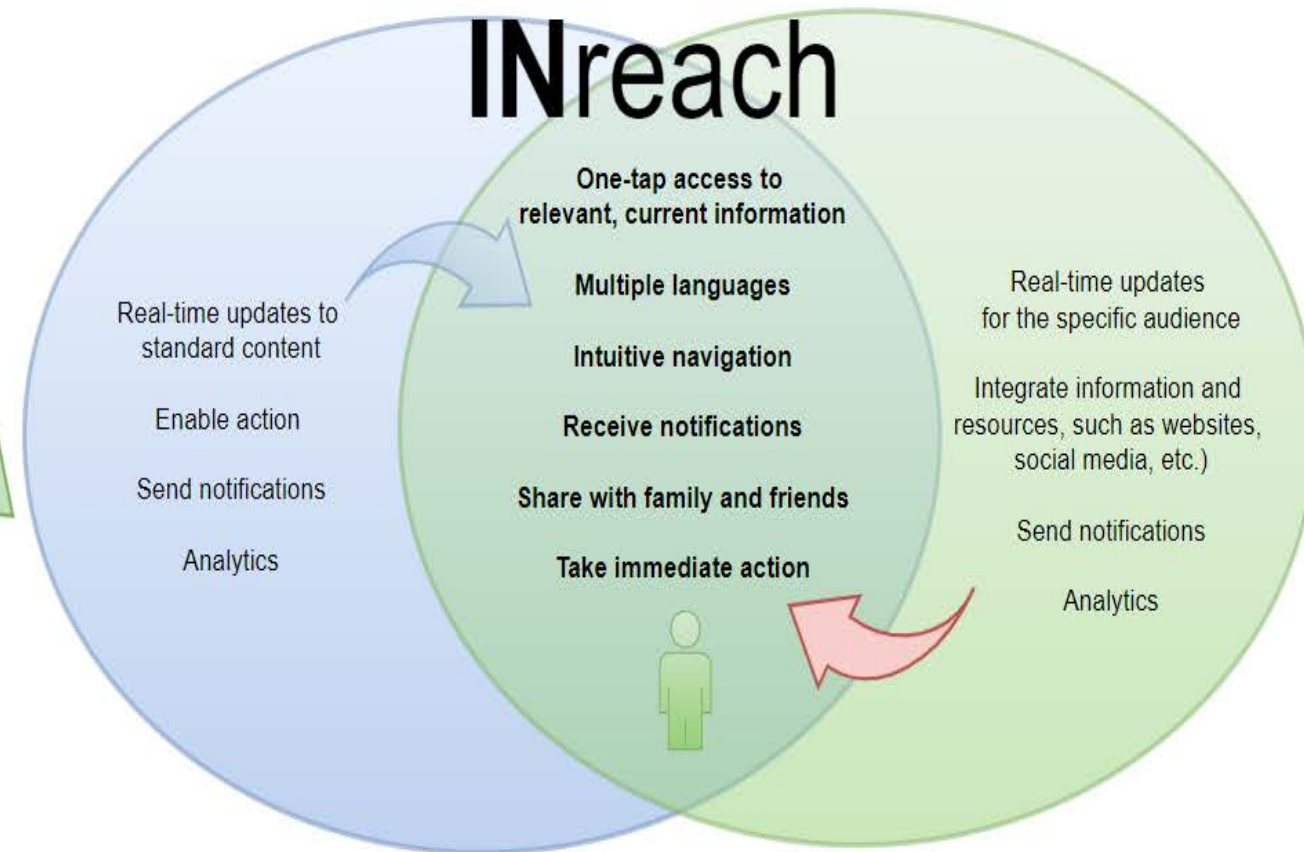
INreach

Real-time updates to standard content

Enable action

Send notifications

Analytics

One-tap access to relevant, current information

Multiple languages

Intuitive navigation

Receive notifications

Share with family and friends

Take immediate action

Real-time updates for the specific audience

Integrate information and resources, such as websites, social media, etc.)

Send notifications

Analytics